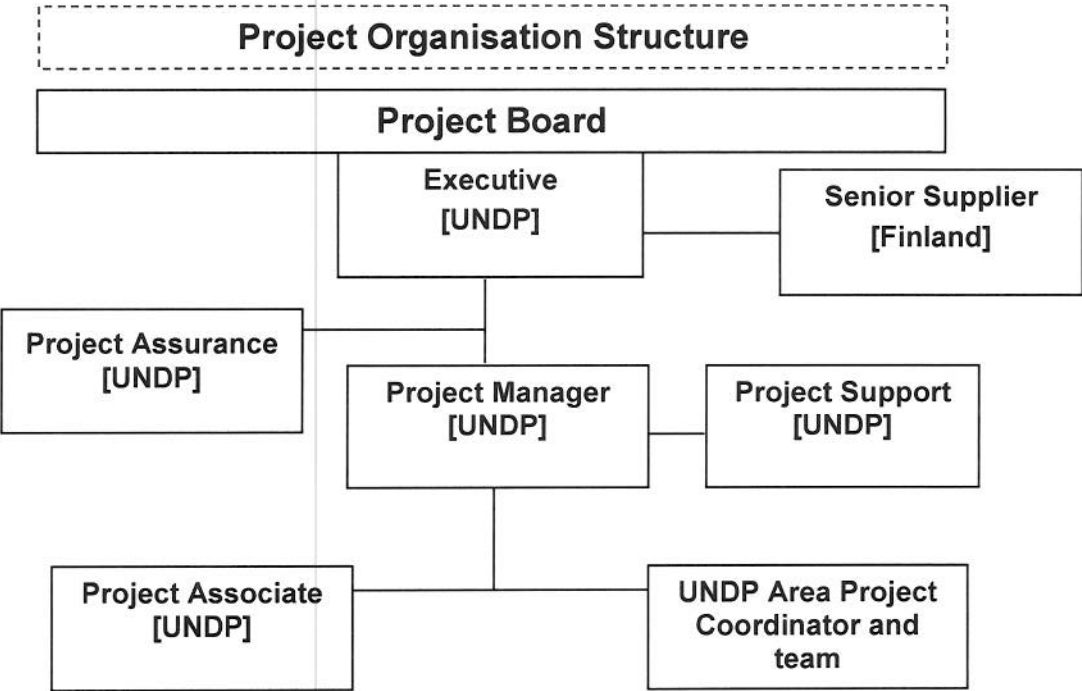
Project Organisation Structure

Project Board

Executive
[UNDP]

Senior Supplier
[Finland]

Project Assurance
[UNDP]

Project Manager
[UNDP]

Project Support
[UNDP]

Project Associate
[UNDP]

UNDP Area Project Coordinator and team